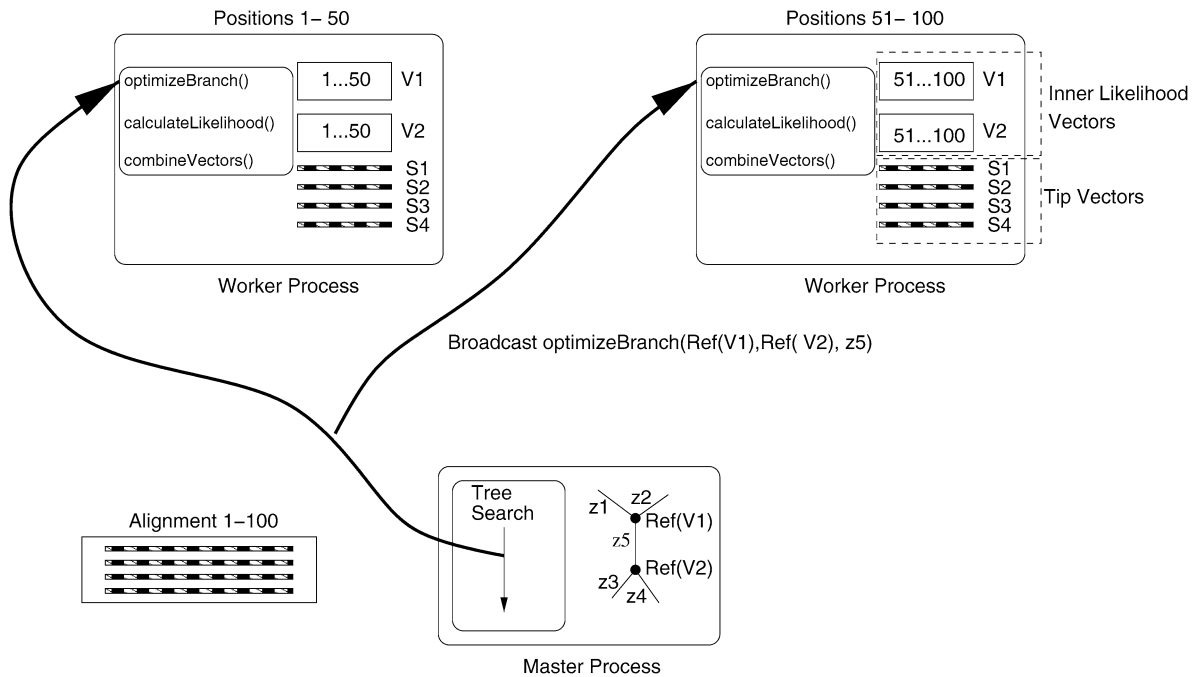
Positions 1– 50

optimizeBranch()

calculateLikelihood()

combineVectors()

1...50 V1

1...50 V2

S1
S2
S3
S4

Worker Process

Positions 51– 100

optimizeBranch()

calculateLikelihood()

combineVectors()

51...100 V1

51...100 V2

Inner Likelihood Vectors

S1
S2
S3
S4

Tip Vectors

Worker Process

Broadcast optimizeBranch(Ref(V1),Ref( V2), z5)

Alignment 1–100

Tree Search

z1 z2 Ref(V1)

z5

Ref(V2)

z3 z4

Master Process